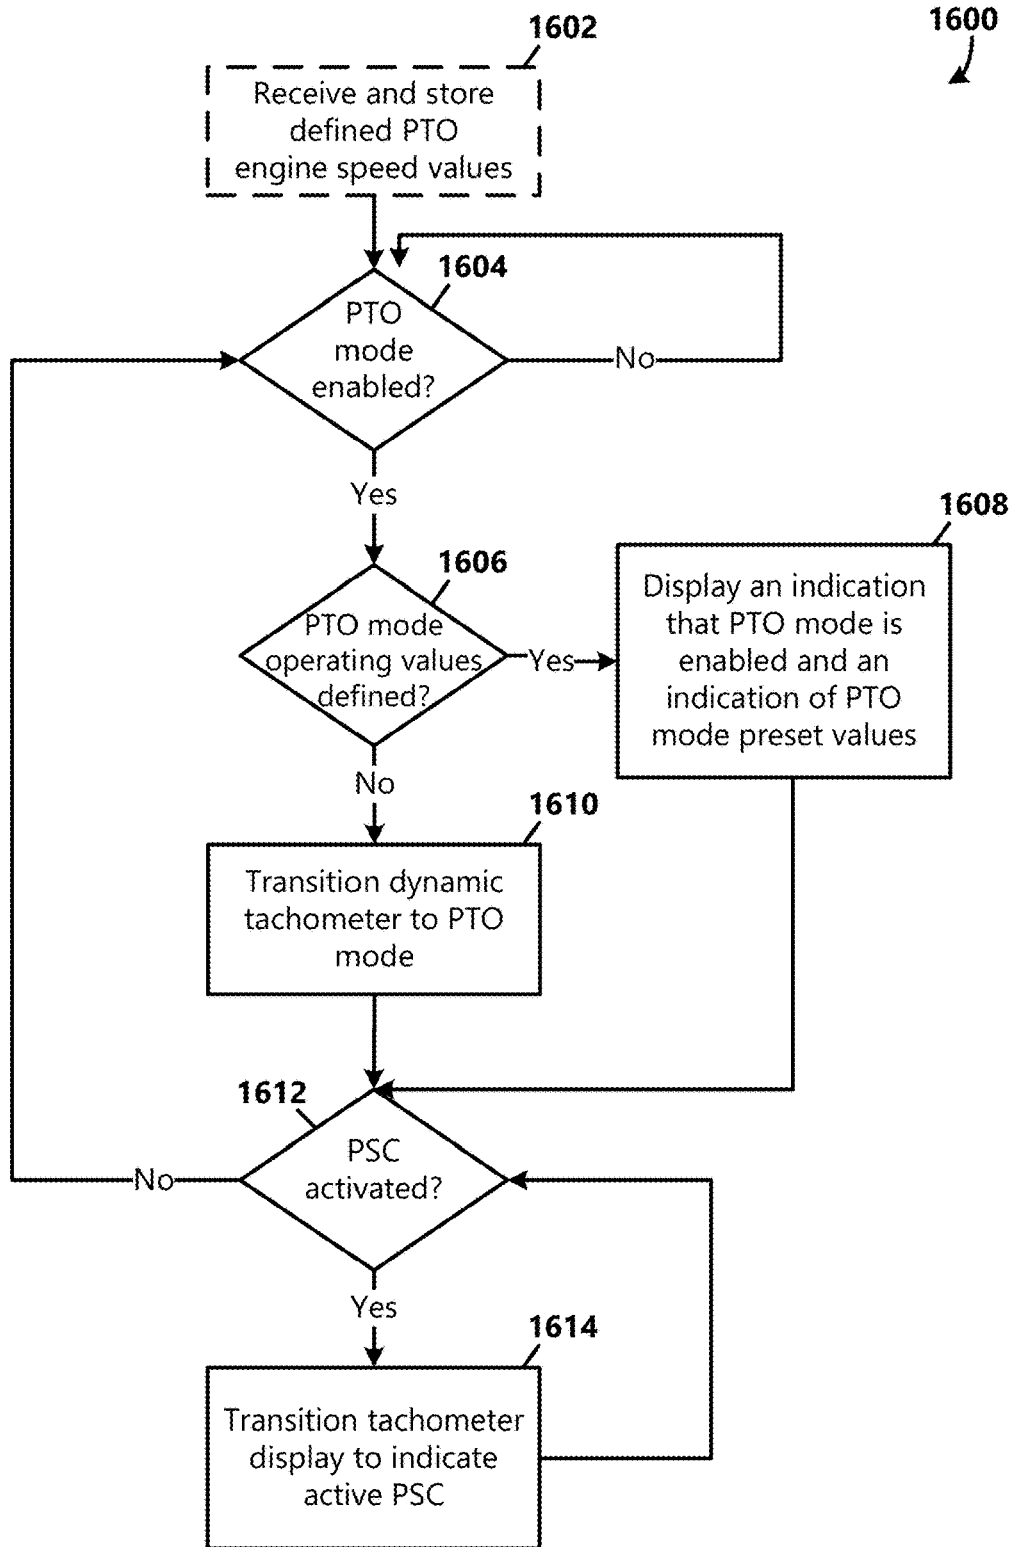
1600

1602

Receive and store defined PTO engine speed values

1604

PTO mode enabled?

No

Yes

1606

PTO mode operating values defined?

Yes

1608

Display an indication that PTO mode is enabled and an indication of PTO mode preset values

No

1610

Transition dynamic tachometer to PTO mode

1612

PSC activated?

No

Yes

1614

Transition tachometer display to indicate active PSC